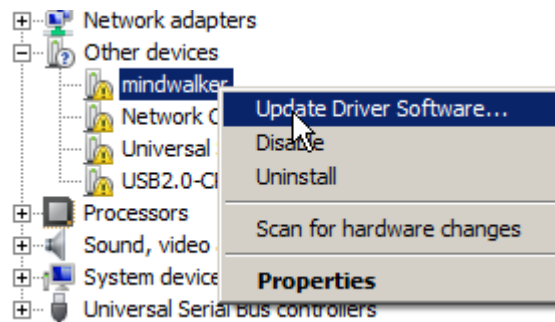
Network adapters
Other devices
mindwalker
Network C
Universal
USB2.0-C
Processors
Sound, video
System device
Universal Serial Bus controllers

Update Driver Software...
Disable
Uninstall
Scan for hardware changes
Properties